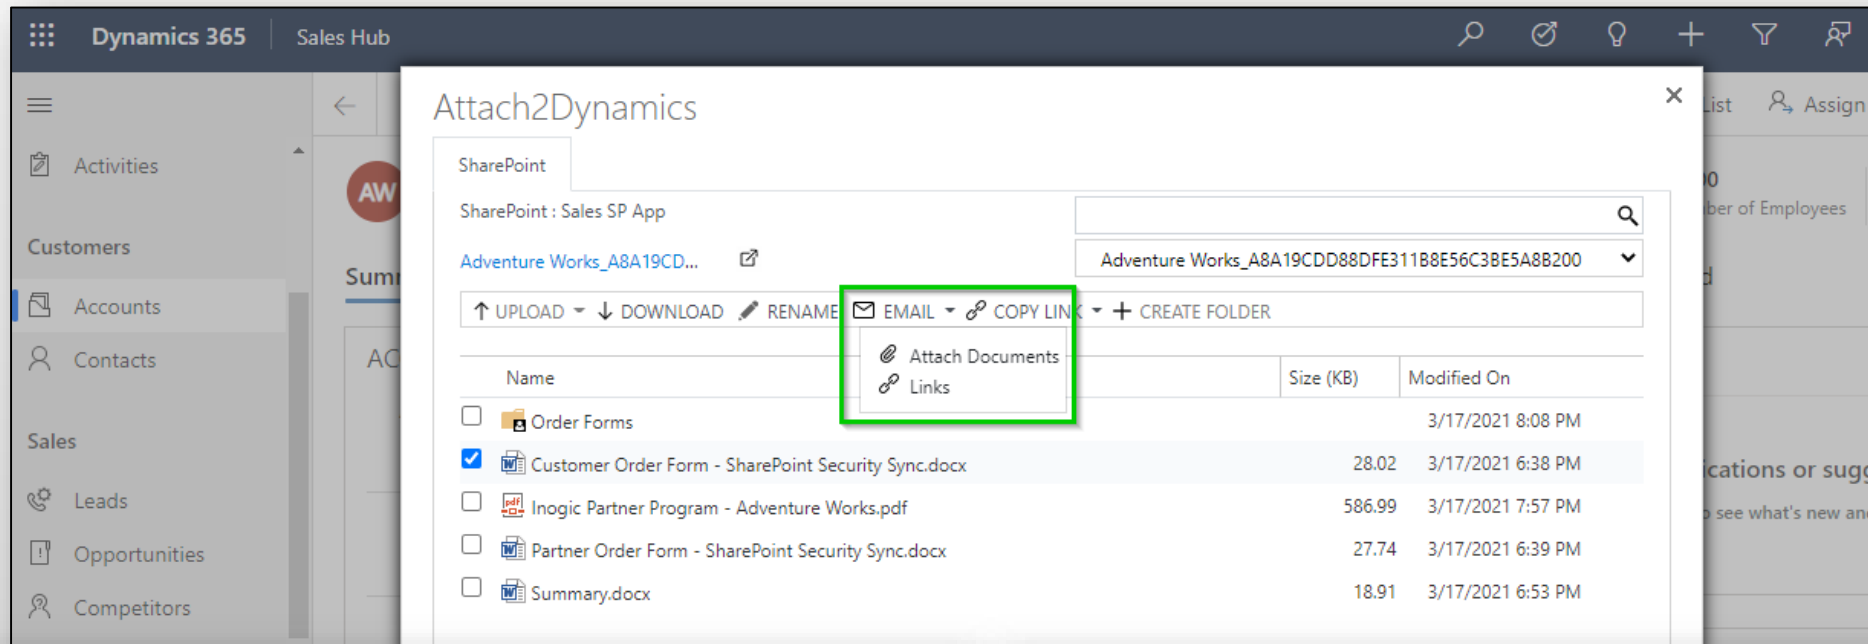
Dynamics 365 | Sales Hub

Activities

Customers

Accounts

Contacts

Sales

Leads

Opportunities

Competitors

AW

Sum

AC

List

Assign

0

ber of Employees

ications or sugg

see what's new an

Attach2Dynamics

SharePoint

SharePoint : Sales SP App

Adventure Works_A8A19CD...

Adventure Works_A8A19CDD88DFE311B8E56C3BE5A8B200

UPLOAD | DOWNLOAD | RENAME | EMAIL | COPY LINK | CREATE FOLDER

Attach Documents

Links

| | Name | Size (KB) | Modified On |
|---|---|---|---|
| ☐ | Order Forms | | 3/17/2021 8:08 PM |
| ☑ | Customer Order Form - SharePoint Security Sync.docx | 28.02 | 3/17/2021 6:38 PM |
| ☐ | Inogic Partner Program - Adventure Works.pdf | 586.99 | 3/17/2021 7:57 PM |
| ☐ | Partner Order Form - SharePoint Security Sync.docx | 27.74 | 3/17/2021 6:39 PM |
| ☐ | Summary.docx | 18.91 | 3/17/2021 6:53 PM |